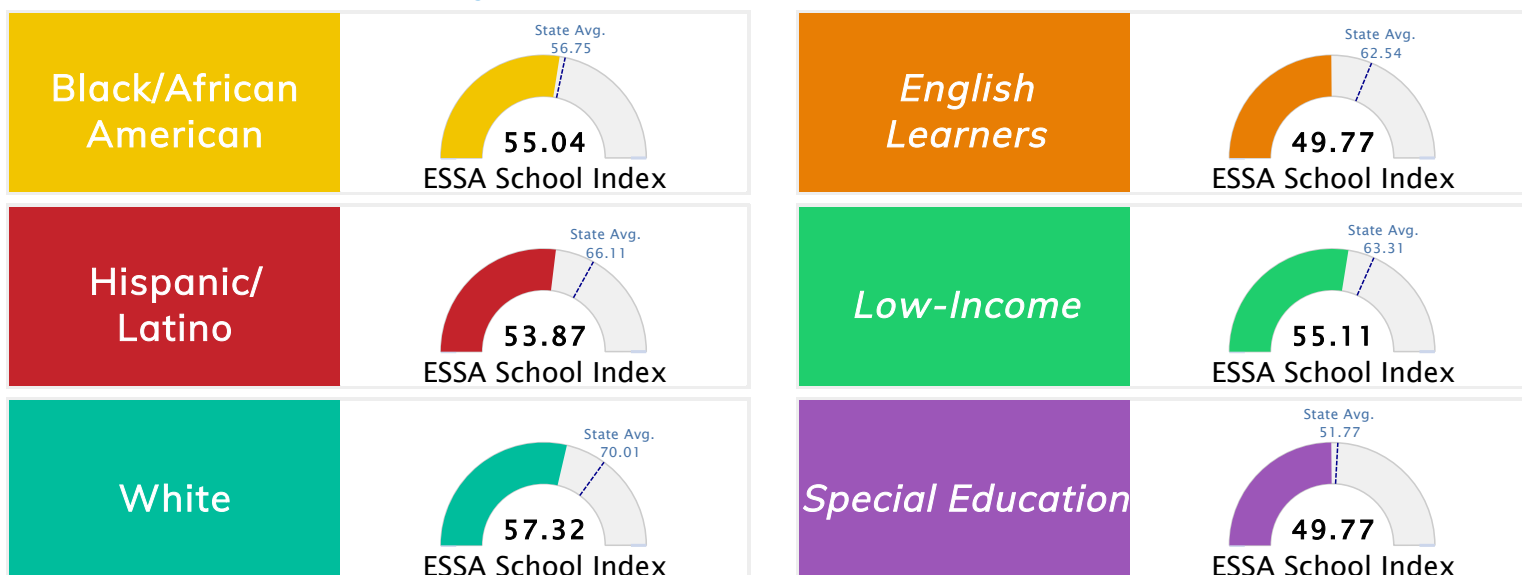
Black/African American

State Avg.
56.75

55.04
ESSA School Index

English Learners

State Avg.
62.54

49.77
ESSA School Index

Hispanic/ Latino

State Avg.
66.11

53.87
ESSA School Index

Low-Income

State Avg.
63.31

55.11
ESSA School Index

White

State Avg.
70.01

57.32
ESSA School Index

Special Education

State Avg.
51.77

49.77
ESSA School Index